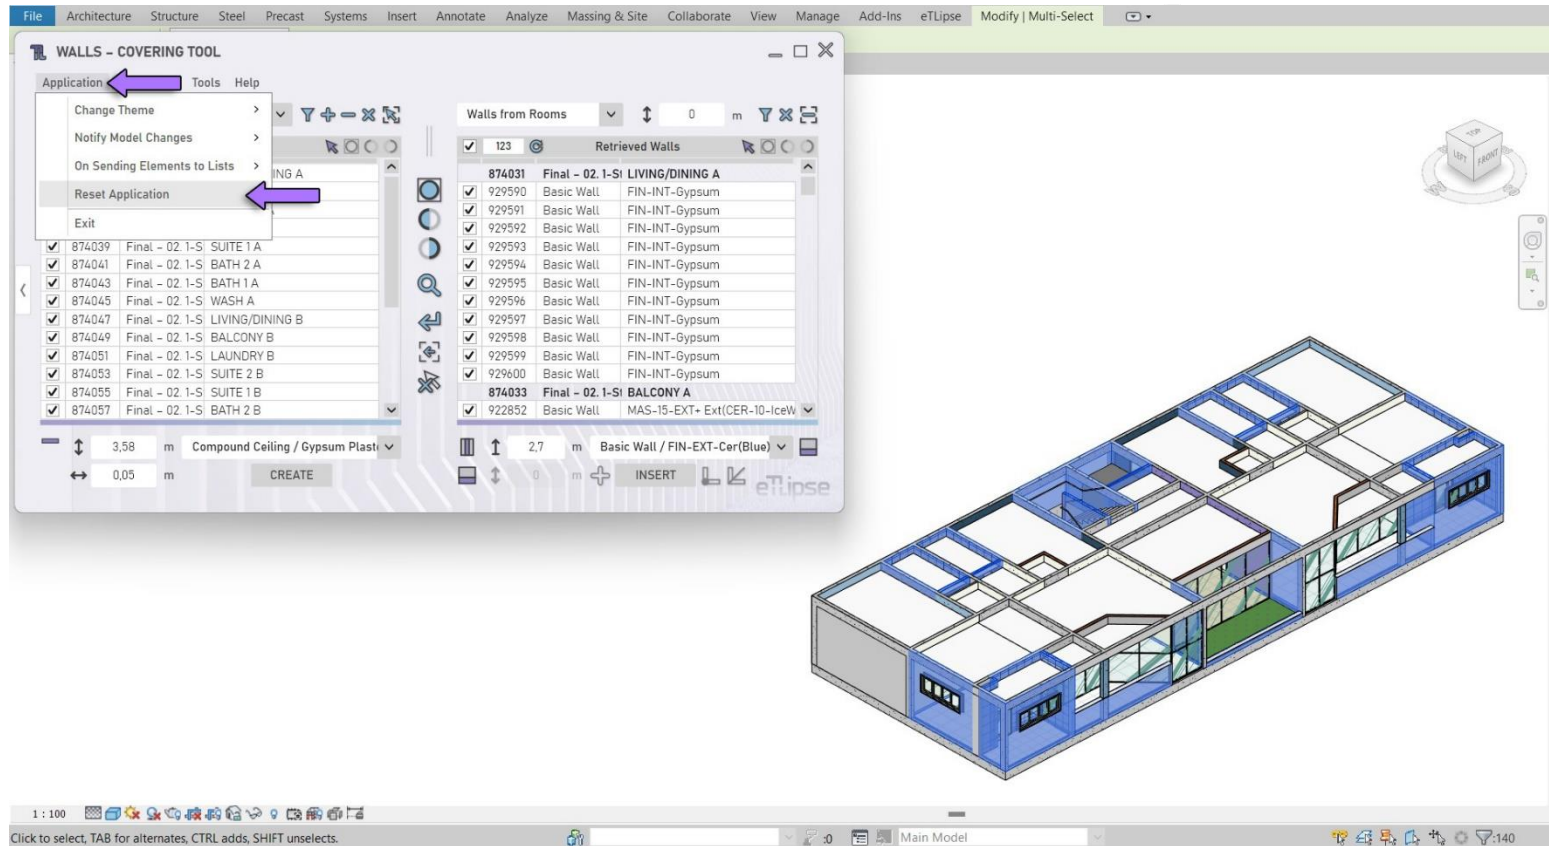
File Architecture Structure Steel Precast Systems Insert Annotate Analyze Massing & Site Collaborate View Manage Add-Ins eTLipse Modify | Multi-Select

WALLS - COVERING TOOL

Application Tools Help

Change Theme
Notify Model Changes
On Sending Elements to Lists
Reset Application
Exit

ING A

| | | | |
|---|---|---|---|
| ✓ | 874039 | Final - 02. 1-S | SUITE 1 A |
| ✓ | 874041 | Final - 02. 1-S | BATH 2 A |
| ✓ | 874043 | Final - 02. 1-S | BATH 1 A |
| ✓ | 874045 | Final - 02. 1-S | WASH A |
| ✓ | 874047 | Final - 02. 1-S | LIVING/DINING B |
| ✓ | 874049 | Final - 02. 1-S | BALCONY B |
| ✓ | 874051 | Final - 02. 1-S | LAUNDRY B |
| ✓ | 874053 | Final - 02. 1-S | SUITE 2 B |
| ✓ | 874055 | Final - 02. 1-S | SUITE 1 B |
| ✓ | 874057 | Final - 02. 1-S | BATH 2 B |

3,58 m Compound Ceiling / Gypsum Plast
0,05 m CREATE

Walls from Rooms 0 m

123 Retrieved Walls

| | | | |
|---|---|---|---|
| | 874031 | Final - 02. 1-St | LIVING/DINING A |
| ✓ | 929590 | Basic Wall | FIN-INT-Gypsum |
| ✓ | 929591 | Basic Wall | FIN-INT-Gypsum |
| ✓ | 929592 | Basic Wall | FIN-INT-Gypsum |
| ✓ | 929593 | Basic Wall | FIN-INT-Gypsum |
| ✓ | 929594 | Basic Wall | FIN-INT-Gypsum |
| ✓ | 929595 | Basic Wall | FIN-INT-Gypsum |
| ✓ | 929596 | Basic Wall | FIN-INT-Gypsum |
| ✓ | 929597 | Basic Wall | FIN-INT-Gypsum |
| ✓ | 929598 | Basic Wall | FIN-INT-Gypsum |
| ✓ | 929599 | Basic Wall | FIN-INT-Gypsum |
| ✓ | 929600 | Basic Wall | FIN-INT-Gypsum |
| | 874033 | Final - 02. 1-St | BALCONY A |
| ✓ | 922852 | Basic Wall | MAS-15-EXT+ Ext(CER-10-IceW |

2,7 m Basic Wall / FIN-EXT-Cer(Blue)
0 m INSERT
eTLipse

TOP LEFT FRONT

1 : 100
Click to select, TAB for alternates, CTRL adds, SHIFT unselects.
:0 Main Model
:140